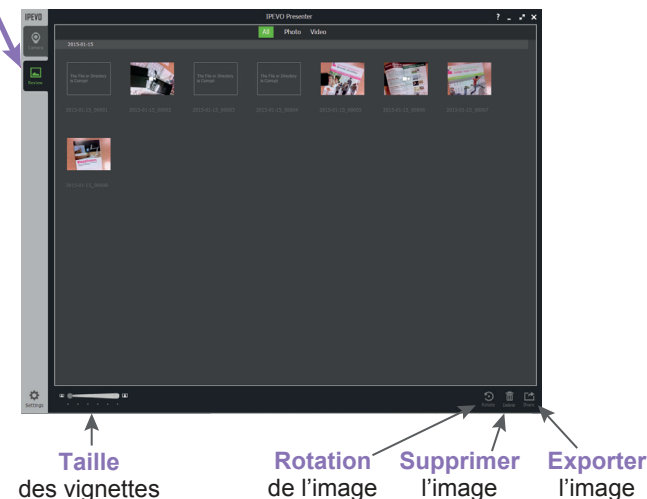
IPEVO

IPEVO Presenter

? - ✕

Camera

Review

All Photo Video

2015-01-15

The File is Sheeting is Corrupt

2015-01-15_00001

2015-01-15_00002

The File is Sheeting is Corrupt

2015-01-15_00003

The File is Sheeting is Corrupt

2015-01-15_00004

2015-01-15_00005

2015-01-15_00006

2015-01-15_00007

2015-01-15_00008

Settings

Rotate

Delete

Share

Taille des vignettes

Rotation de l'image

Supprimer l'image

Exporter l'image